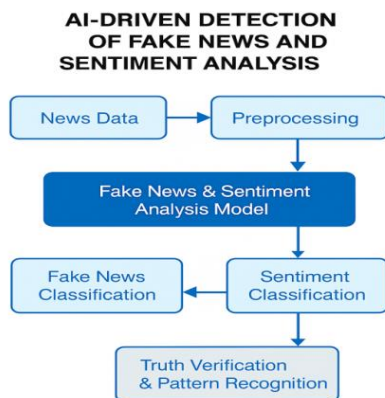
AI-DRIVEN DETECTION OF FAKE NEWS AND SENTIMENT ANALYSIS

News Data

Preprocessing

Fake News & Sentiment Analysis Model

Fake News Classification

Sentiment Classification

Truth Verification & Pattern Recognition